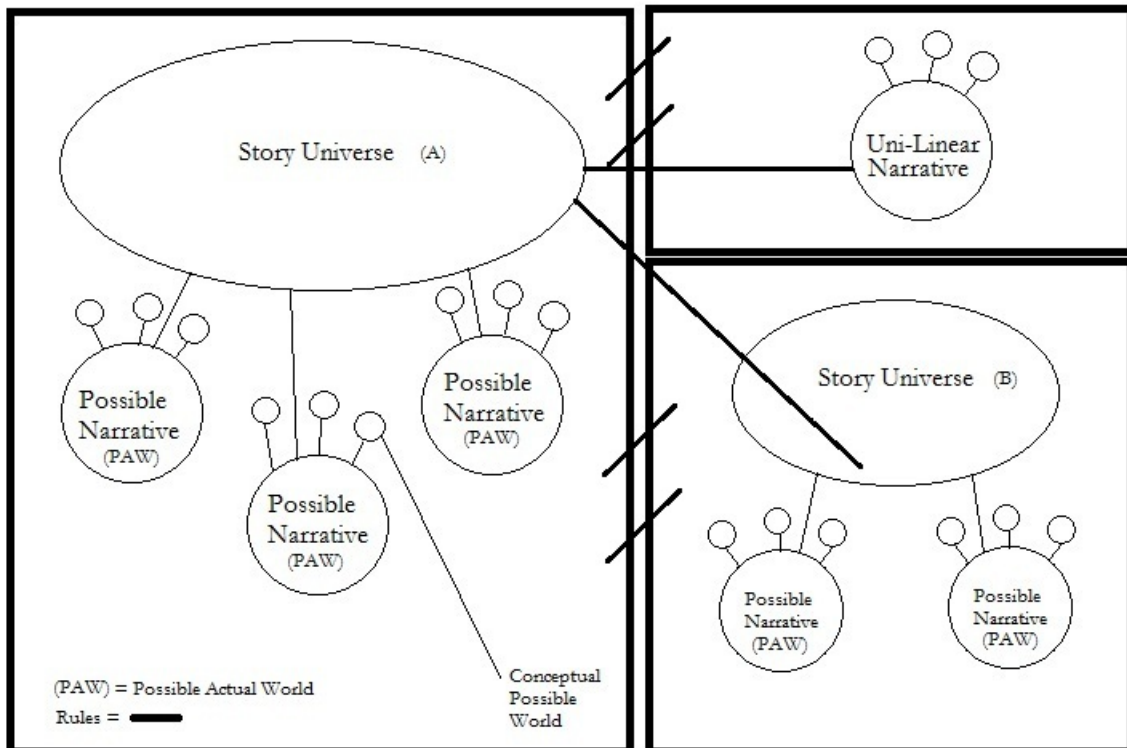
Story Universe (A)

Uni-Linear Narrative

Possible Narrative (PAW)

Possible Narrative (PAW)

Possible Narrative (PAW)

Story Universe (B)

Possible Narrative (PAW)

Possible Narrative (PAW)

Conceptual Possible World

(PAW) = Possible Actual World

Rules =